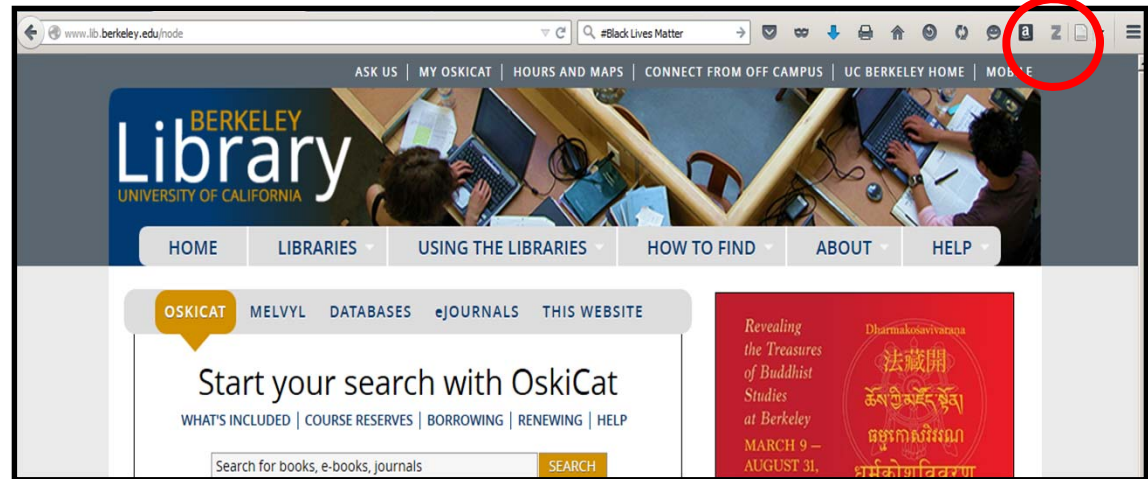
www.lib.berkeley.edu/node

#Black Lives Matter

ASK US | MY OSKICAT | HOURS AND MAPS | CONNECT FROM OFF CAMPUS | UC BERKELEY HOME | MOBILE

BERKELEY
Library
UNIVERSITY OF CALIFORNIA

HOME | LIBRARIES | USING THE LIBRARIES | HOW TO FIND | ABOUT | HELP

OSKICAT | MELVYL | DATABASES | eJOURNALS | THIS WEBSITE

Start your search with OskiCat

WHAT'S INCLUDED | COURSE RESERVES | BORROWING | RENEWING | HELP

Search for books, e-books, journals

SEARCH

Revealing the Treasures of Buddhist Studies at Berkeley

MARCH 9 – AUGUST 31,

Dharmakośavivarana

法藏開

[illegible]

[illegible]

धर्मकोशविवरण